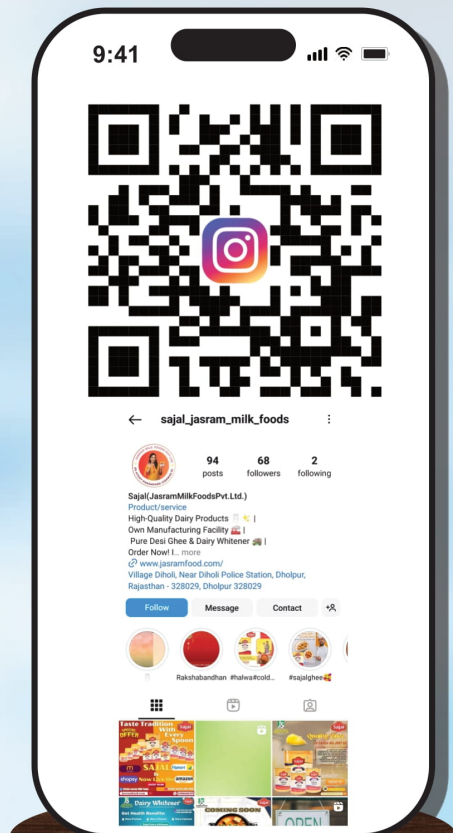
9:41

sajal_jasram_milk_foods

94 posts
68 followers
2 following

Sajal(JasramMilkFoodsPvt.Ltd.)
Product/service
High-Quality Dairy Products 🥛✨ |
Own Manufacturing Facility 🏭 |
Pure Desi Ghee & Dairy Whitener 🚚 |
Order Now! |... more
🔗 www.jasramfood.com/
Village Diholi, Near Diholi Police Station, Dholpur, Rajasthan - 328029, Dholpur 328029

Follow
Message
Contact

Rakshabandhan
#halwa#cold...
#sajalghee🥰

Taste Tradition With Every Spoon
SAJAL
flipkart
shopsy Now Live
amazon
Sajal
Dairy Whitener
Get Health Benefits
COMING SOON
OPEN